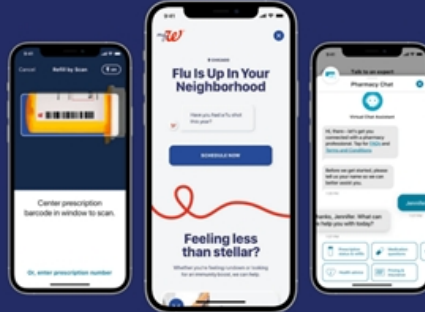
Cancel
Refill by Scan

Center prescription barcode in window to scan.

Or, enter prescription number

9:41

CHICAGO

Flu Is Up In Your Neighborhood

Have you had a flu shot this year?

SCHEDULE NOW

Feeling less than stellar?

Whether you're feeling rundown or looking for an immunity boost, we can help.

Talk to an expert

Pharmacy Chat

Virtual chat assistant

Hi, Rami - let's get you connected with a pharmacy professional. Tap for FAQs and Terms and Conditions.

Before we get started, please tell us your name so we can better assist you.

Jennifer

Thanks, Jennifer. What can we help you with today?

Prescription status or refill

Medication questions

Health advice

Pricing & insurance